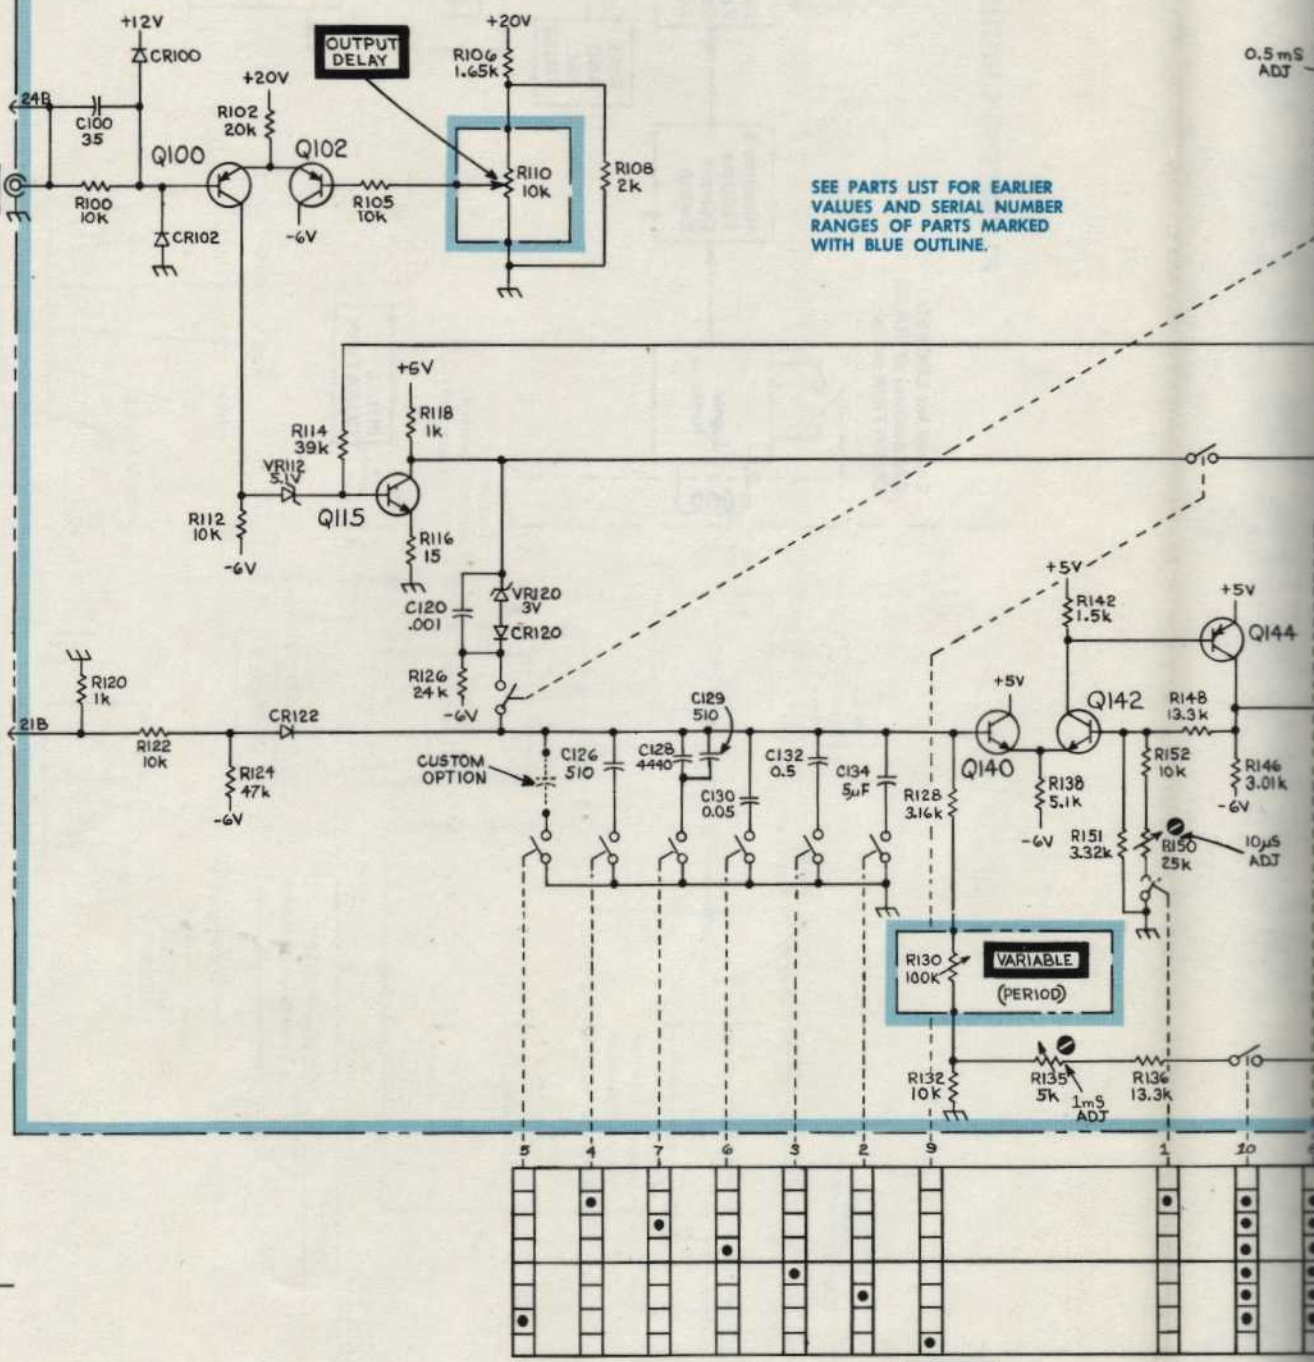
+12V
CR100
+20V
OUTPUT DELAY
R106 1.65k
0.5 mS ADJ
24B
C100 35
R102 20k
+20V
Q100
Q102
R110 10k
R108 2k
R100 10K
R105 10k
CR102
-6V
SEE PARTS LIST FOR EARLIER VALUES AND SERIAL NUMBER RANGES OF PARTS MARKED WITH BLUE OUTLINE.
+6V
R118 1k
R114 39k
VR112 5.1V
R112 10K
Q115
R116 15
-6V
C120 .001
VR120 3V
CR120
+5V
R142 1.5k
+5V
Q144
R120 1k
R126 24k
-6V
C129 510
+5V
Q142
R148 13.3k
21B
R122 10k
CR122
CUSTOM OPTION
C126 510
C128 4440
C132 0.5
C134 5μF
Q140
R152 10k
R146 3.01k
R124 47k
C130 0.05
R128 3.16k
R138 5.1k
-6V
-6V
R151 3.32k
R150 25k
10μS ADJ
-6V
R130 100K
VARIABLE
(PERIOD)
R132 10K
R135 5K
1mS ADJ
R136 13.3k
5
4
7
6
3
2
9
1
10